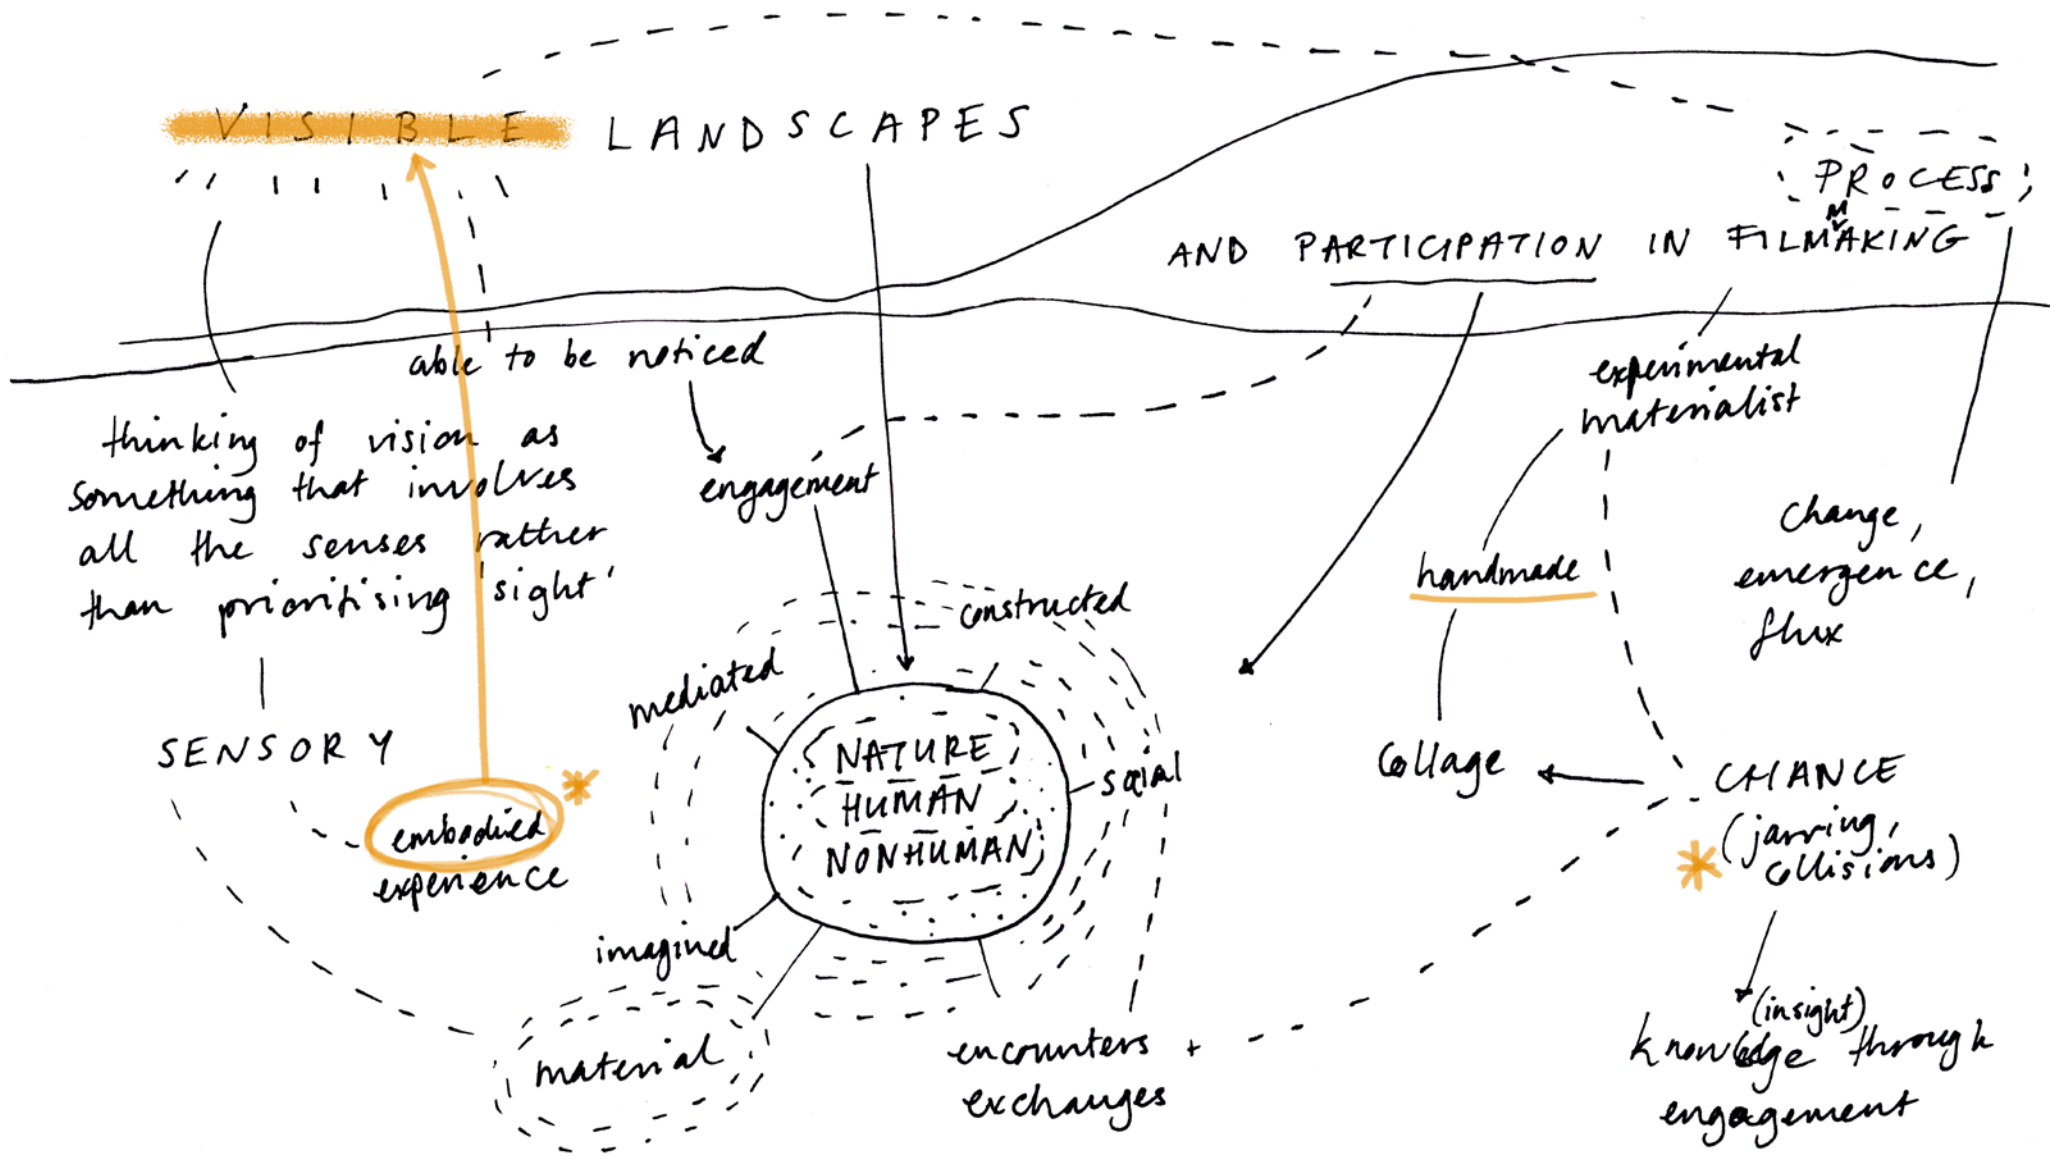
VISIBLE LANDSCAPES

PROCESS

AND PARTICIPATION IN FILMMAKING

able to be noticed

thinking of vision as something that involves all the senses rather than prioritising 'sight'

engagement

experimental materialist

change, emergence, flux

handmade

constructed

mediated

NATURE HUMAN NONHUMAN

social

SENSORY

embodied experience

collage

CHANCE (jarring collisions)

imagined

material

encounters + exchanges

(insight) knowledge through engagement